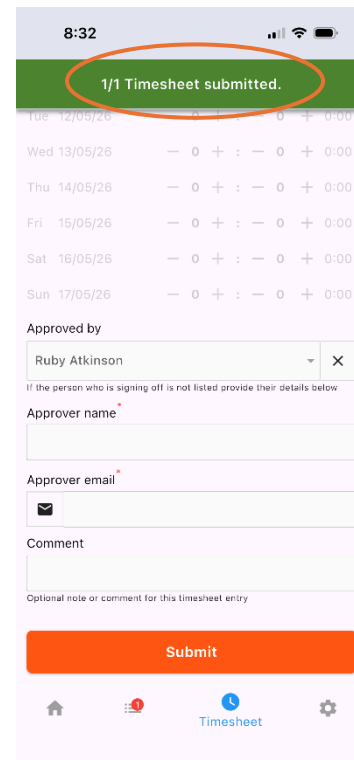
8:32

1/1 Timesheet submitted.

Tue 12/05/26 — 0 + : — 0 + 0:00
Wed 13/05/26 — 0 + : — 0 + 0:00
Thu 14/05/26 — 0 + : — 0 + 0:00
Fri 15/05/26 — 0 + : — 0 + 0:00
Sat 16/05/26 — 0 + : — 0 + 0:00
Sun 17/05/26 — 0 + : — 0 + 0:00

Approved by
Ruby Atkinson
If the person who is signing off is not listed provide their details below

Approver name*

Approver email*

Comment

Optional note or comment for this timesheet entry

Submit

1

Timesheet